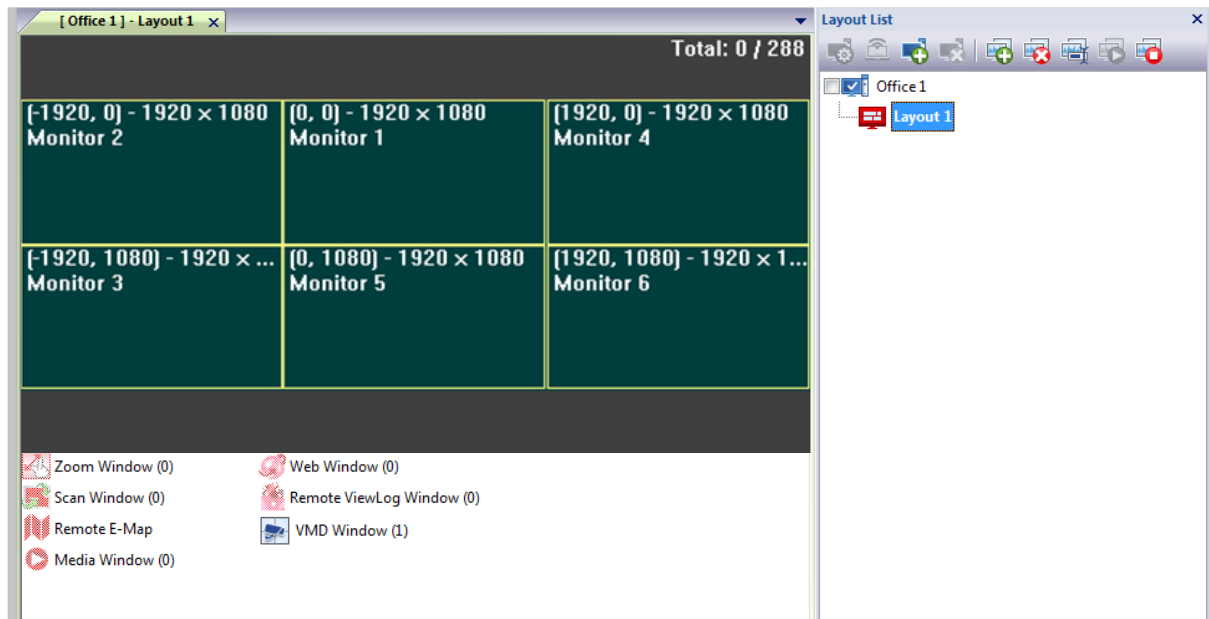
[ Office 1 ] - Layout 1 ×

Total: 0 / 288

(-1920, 0) - 1920 × 1080
Monitor 2

(0, 0) - 1920 × 1080
Monitor 1

(1920, 0) - 1920 × 1080
Monitor 4

(-1920, 1080) - 1920 × ...
Monitor 3

(0, 1080) - 1920 × 1080
Monitor 5

(1920, 1080) - 1920 × 1...
Monitor 6

Zoom Window (0)
Scan Window (0)
Remote E-Map
Media Window (0)
Web Window (0)
Remote ViewLog Window (0)
VMD Window (1)

Layout List ×

Office 1
Layout 1